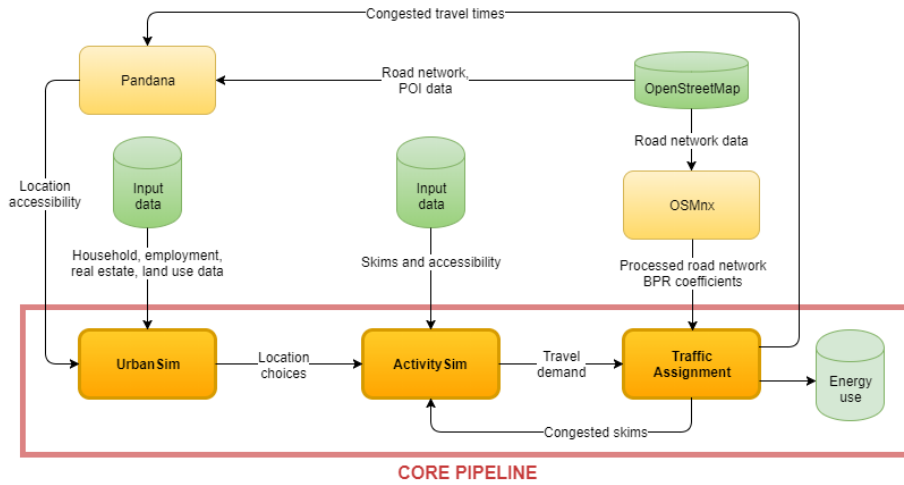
Congested travel times

Pandana

Road network, POI data

OpenStreetMap

Road network data

Location accessibility

Input data

Input data

OSMnx

Household, employment, real estate, land use data

Skims and accessibility

Processed road network BPR coefficients

UrbanSim

Location choices

ActivitySim

Travel demand

Traffic Assignment

Energy use

Congested skims

CORE PIPELINE